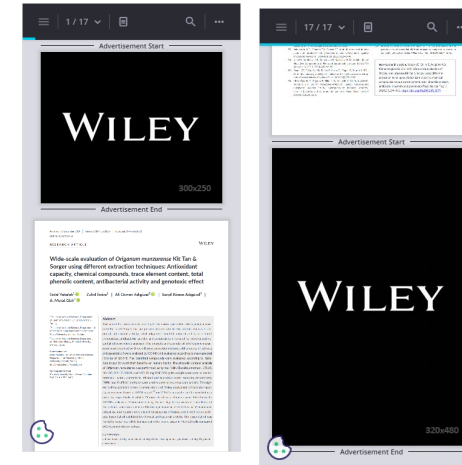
1 / 17

Advertisement Start

WILEY

300x250

Advertisement End

RESEARCH ARTICLE

WILEY

Wide-scale evaluation of *Origanum munzurense* Kit Tan & Sorger using different extraction techniques: Antioxidant capacity, chemical compounds, trace element content, total phenolic content, antibacterial activity and genotoxic effect

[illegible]

Abstract

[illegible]

17 / 17

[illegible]

Advertisement Start

WILEY

320x480

Advertisement End